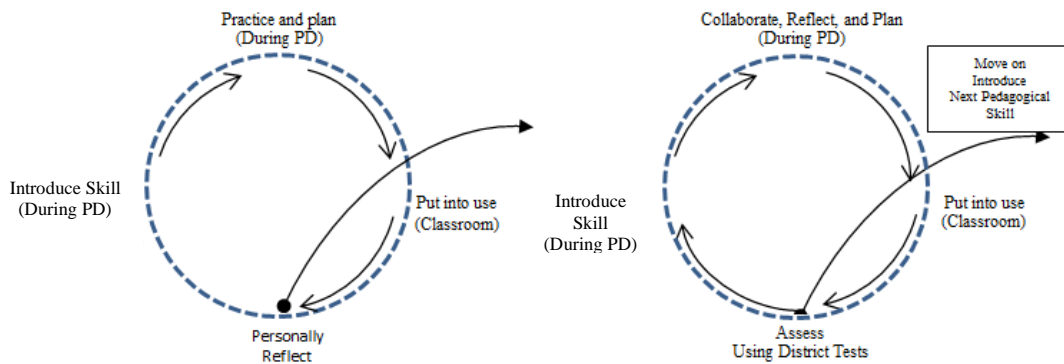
Practice and plan
(During PD)

Introduce Skill
(During PD)

Put into use
(Classroom)

Personally
Reflect

Collaborate, Reflect, and Plan
(During PD)

Move on
Introduce
Next Pedagogical
Skill

Introduce
Skill
(During PD)

Put into use
(Classroom)

Assess
Using District Tests